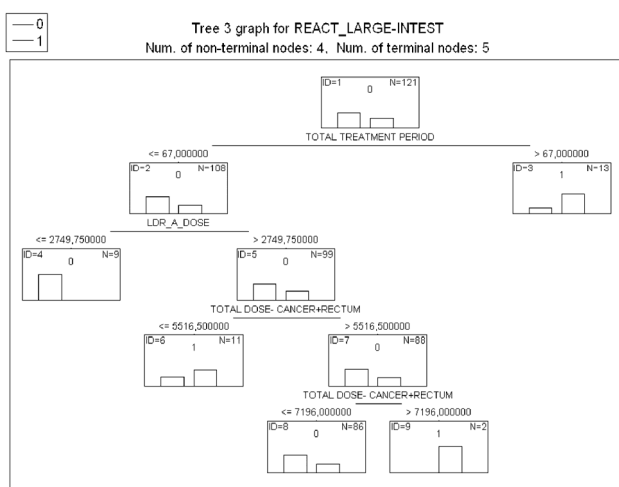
0
1

Tree 3 graph for REACT_LARGE-INTEST
Num. of non-terminal nodes: 4, Num. of terminal nodes: 5

ID=1 N=121
0
TOTAL TREATMENT PERIOD
<= 67,000000
> 67,000000
ID=2 N=108
0
ID=3 N=13
1
LDR_A_DOSE
<= 2749,750000
> 2749,750000
ID=4 N=9
0
ID=5 N=99
0
TOTAL DOSE- CANCER+RECTUM
<= 5516,500000
> 5516,500000
ID=6 N=11
1
ID=7 N=88
0
TOTAL DOSE- CANCER+RECTUM
<= 7196,000000
> 7196,000000
ID=8 N=86
0
ID=9 N=2
1